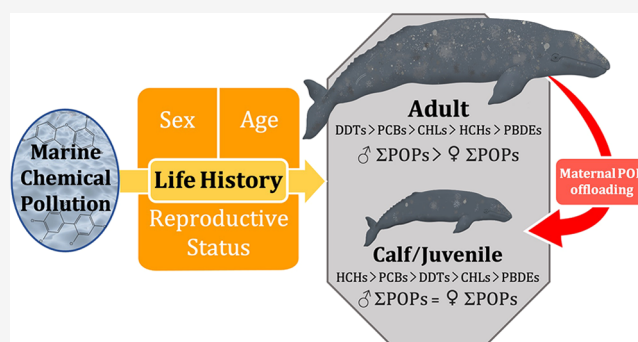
Marine Chemical Pollution

Sex

Age

Life History

Reproductive Status

Adult

DDTs > PCBs > CHLs > HCHs > PBDEs

♂ ΣPOPs > ♀ ΣPOPs

Maternal POP offloading

Calf/Juvenile

HCHs > PCBs > DDTs > CHLs > PBDEs

♂ ΣPOPs = ♀ ΣPOPs